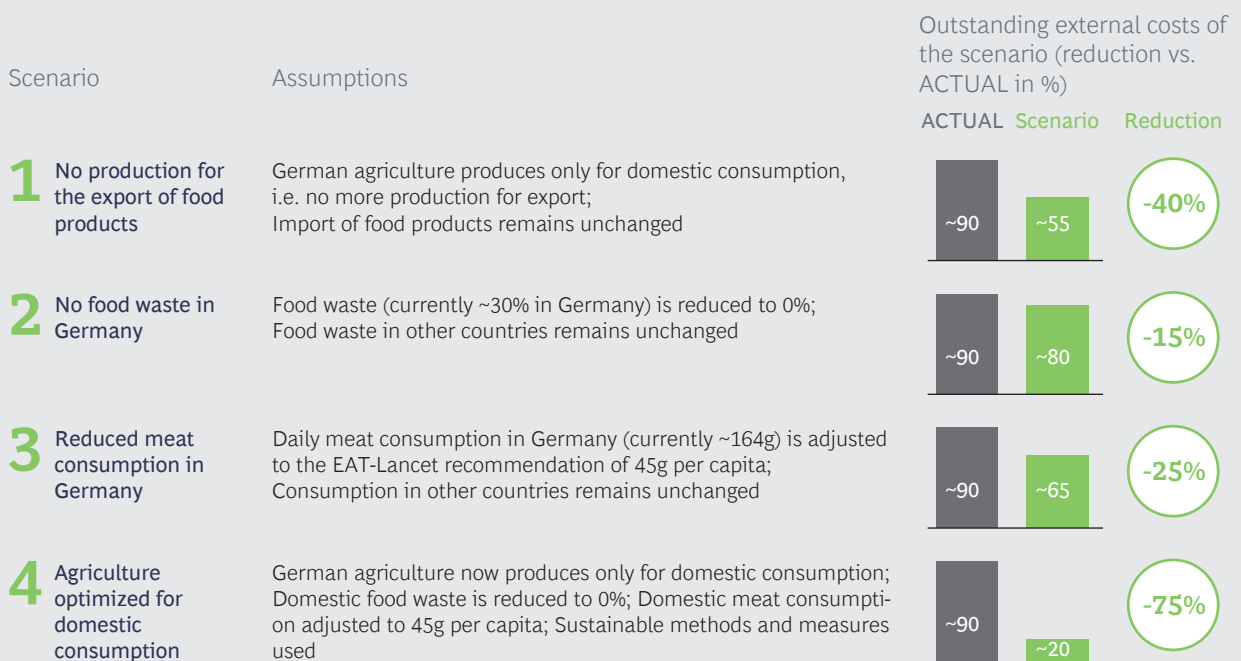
Scenario

Assumptions

Outstanding external costs of the scenario (reduction vs. ACTUAL in %)

ACTUAL Scenario Reduction

1 No production for the export of food products

German agriculture produces only for domestic consumption, i.e. no more production for export; Import of food products remains unchanged

~90 ~55 -40%

2 No food waste in Germany

Food waste (currently ~30% in Germany) is reduced to 0%; Food waste in other countries remains unchanged

~90 ~80 -15%

3 Reduced meat consumption in Germany

Daily meat consumption in Germany (currently ~164g) is adjusted to the EAT-Lancet recommendation of 45g per capita; Consumption in other countries remains unchanged

~90 ~65 -25%

4 Agriculture optimized for domestic consumption

German agriculture now produces only for domestic consumption; Domestic food waste is reduced to 0%; Domestic meat consumption adjusted to 45g per capita; Sustainable methods and measures used

~90 ~20 -75%